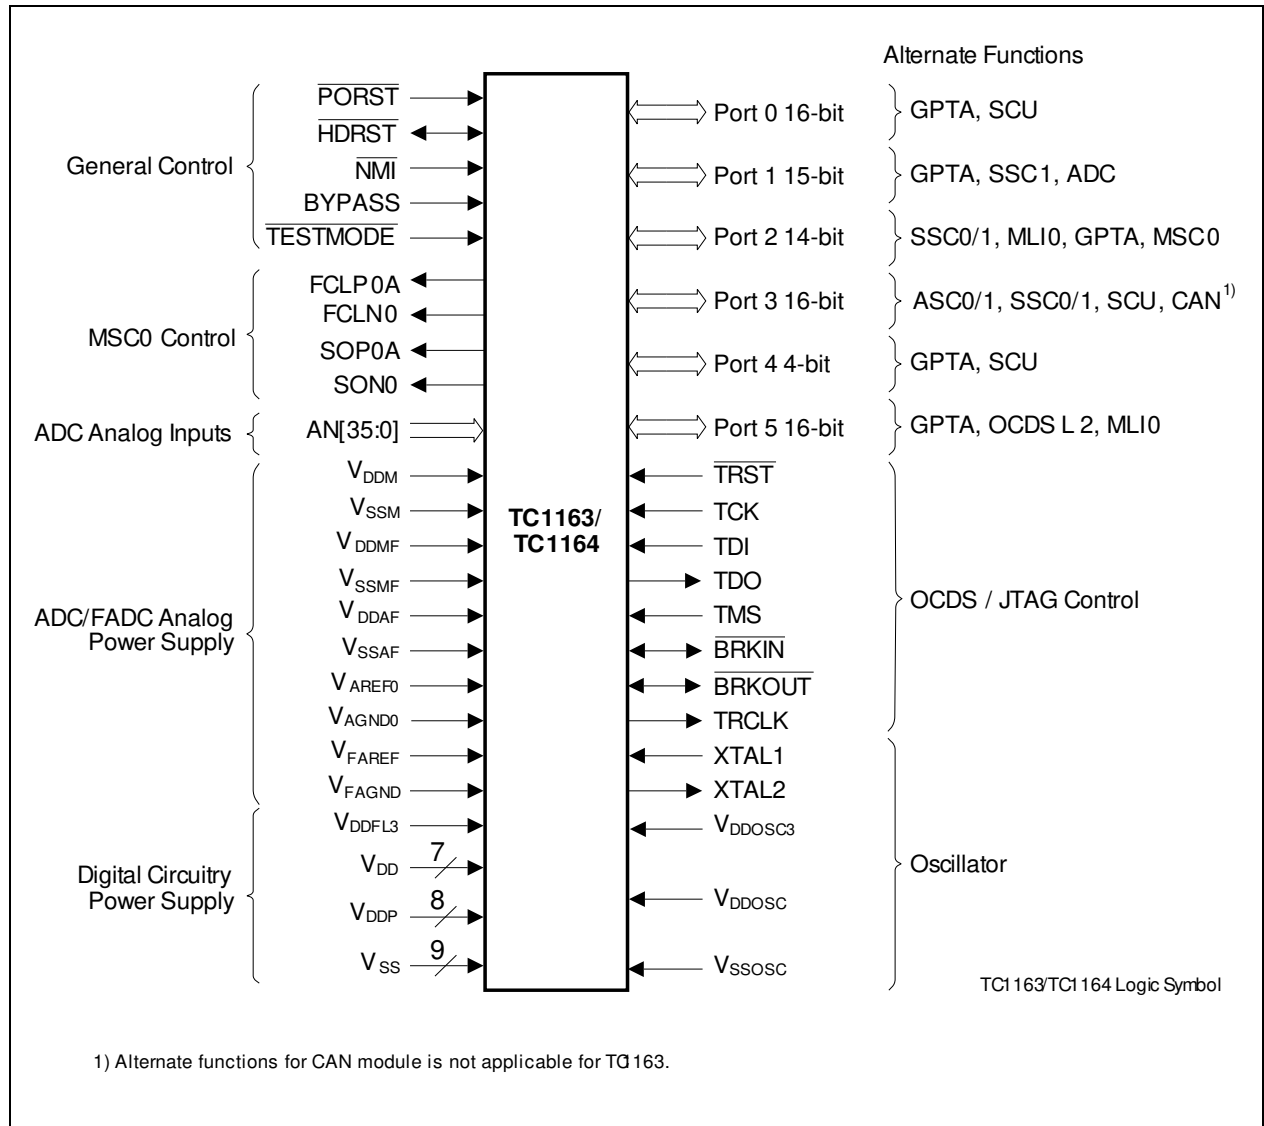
Alternate Functions

General Control

$\overline{PORST}$
$\overline{HDRST}$
$\overline{NMI}$
BYPASS
$\overline{TESTMODE}$

MSC0 Control

FCLP0A
FCLN0
SOP0A
SON0

ADC Analog Inputs

AN[35:0]

ADC/FADC Analog Power Supply

$V_{DDM}$
$V_{SSM}$
$V_{DDMF}$
$V_{SSMF}$
$V_{DDAF}$
$V_{SSAF}$
$V_{AREF0}$
$V_{AGND0}$
$V_{FAREF}$
$V_{FAGND}$

Digital Circuitry Power Supply

$V_{DDFL3}$
$V_{DD}$ 7
$V_{DDP}$ 8
$V_{SS}$ 9

TC1163/ TC1164

Port 0 16-bit
Port 1 15-bit
Port 2 14-bit
Port 3 16-bit
Port 4 4-bit
Port 5 16-bit

GPTA, SCU
GPTA, SSC1, ADC
SSC0/1, MLI0, GPTA, MSC0
ASC0/1, SSC0/1, SCU, CAN$^{1)}$
GPTA, SCU
GPTA, OCDS L 2, MLI0

$\overline{TRST}$
TCK
TDI
TDO
TMS
$\overline{BRKIN}$
$\overline{BRKOUT}$
TRCLK

OCDS / JTAG Control

XTAL1
XTAL2
$V_{DDOSC3}$
$V_{DDOSC}$
$V_{SSOSC}$

Oscillator

TC1163/TC1164 Logic Symbol

1) Alternate functions for CAN module is not applicable for TC1163.